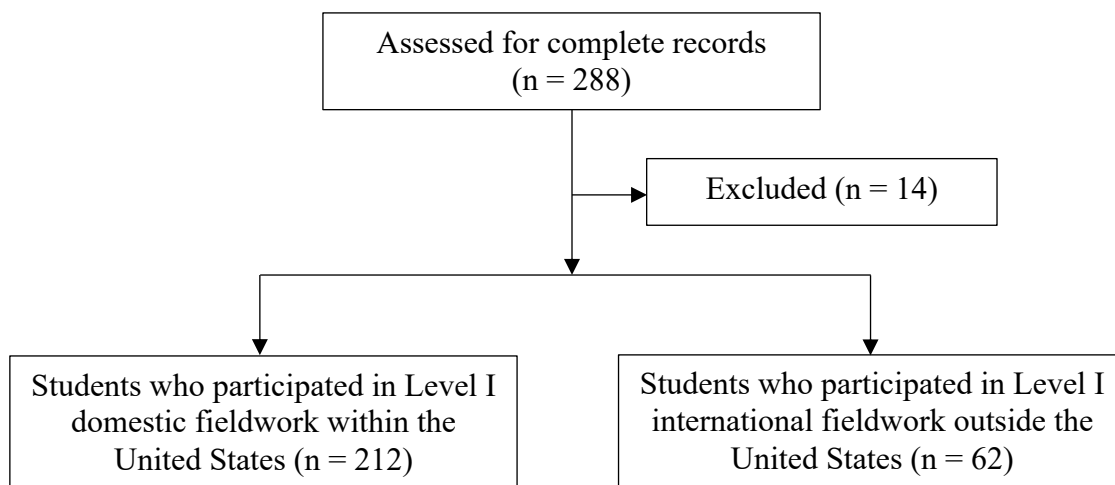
Assessed for complete records (n = 288)

Excluded (n = 14)

Students who participated in Level I domestic fieldwork within the United States (n = 212)

Students who participated in Level I international fieldwork outside the United States (n = 62)